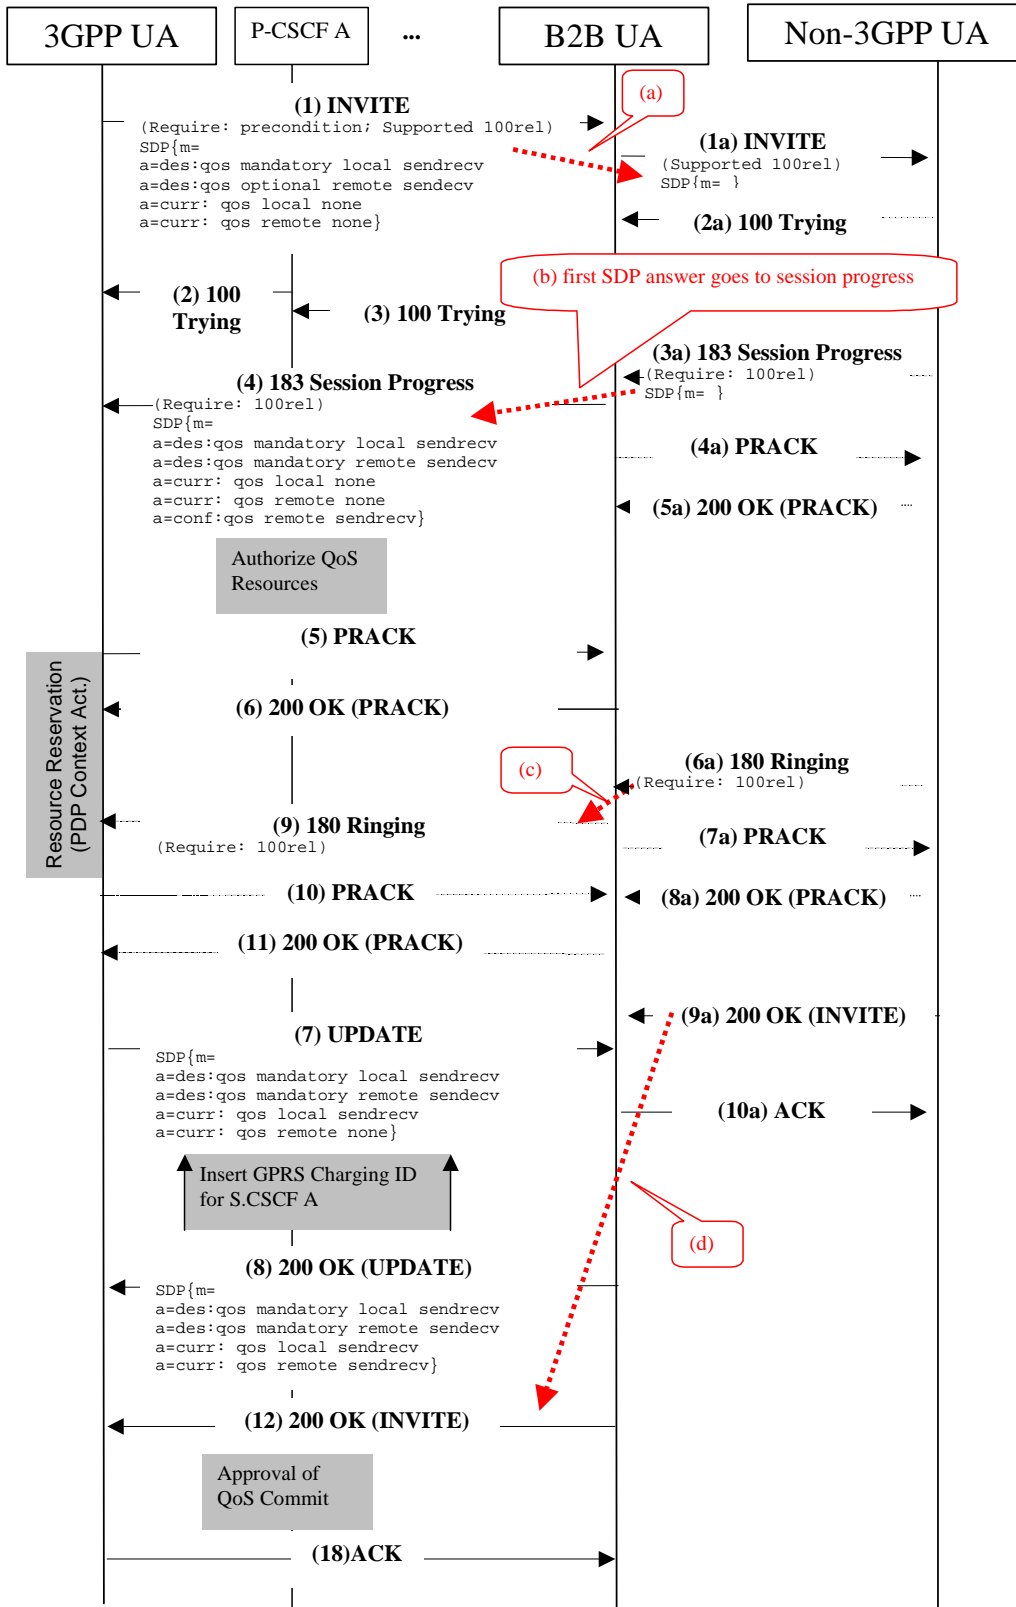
3GPP UA

P-CSCF A

...

B2B UA

Non-3GPP UA

(1) INVITE
(Require: precondition; Supported 100rel)
SDP{m=
a=des:qos mandatory local sendrecv
a=des:qos optional remote sendecv
a=curr: qos local none
a=curr: qos remote none}

(a)

(1a) INVITE
(Supported 100rel)
SDP{m= }

(2a) 100 Trying

(b) first SDP answer goes to session progress

(2) 100 Trying

(3) 100 Trying

(3a) 183 Session Progress
(Require: 100rel)
SDP{m= }

(4) 183 Session Progress
(Require: 100rel)
SDP{m=
a=des:qos mandatory local sendrecv
a=des:qos mandatory remote sendecv
a=curr: qos local none
a=curr: qos remote none
a=conf:qos remote sendrecv}

(4a) PRACK

(5a) 200 OK (PRACK)

Authorize QoS Resources

(5) PRACK

Resource Reservation (PDP Context Act.)

(6) 200 OK (PRACK)

(c)

(6a) 180 Ringing
(Require: 100rel)

(9) 180 Ringing
(Require: 100rel)

(7a) PRACK

(10) PRACK

(8a) 200 OK (PRACK)

(11) 200 OK (PRACK)

(9a) 200 OK (INVITE)

(7) UPDATE
SDP{m=
a=des:qos mandatory local sendrecv
a=des:qos mandatory remote sendecv
a=curr: qos local sendrecv
a=curr: qos remote none}

(10a) ACK

Insert GPRS Charging ID for S.CSCF A

(d)

(8) 200 OK (UPDATE)
SDP{m=
a=des:qos mandatory local sendrecv
a=des:qos mandatory remote sendecv
a=curr: qos local sendrecv
a=curr: qos remote sendrecv}

(12) 200 OK (INVITE)

Approval of QoS Commit

(18)ACK